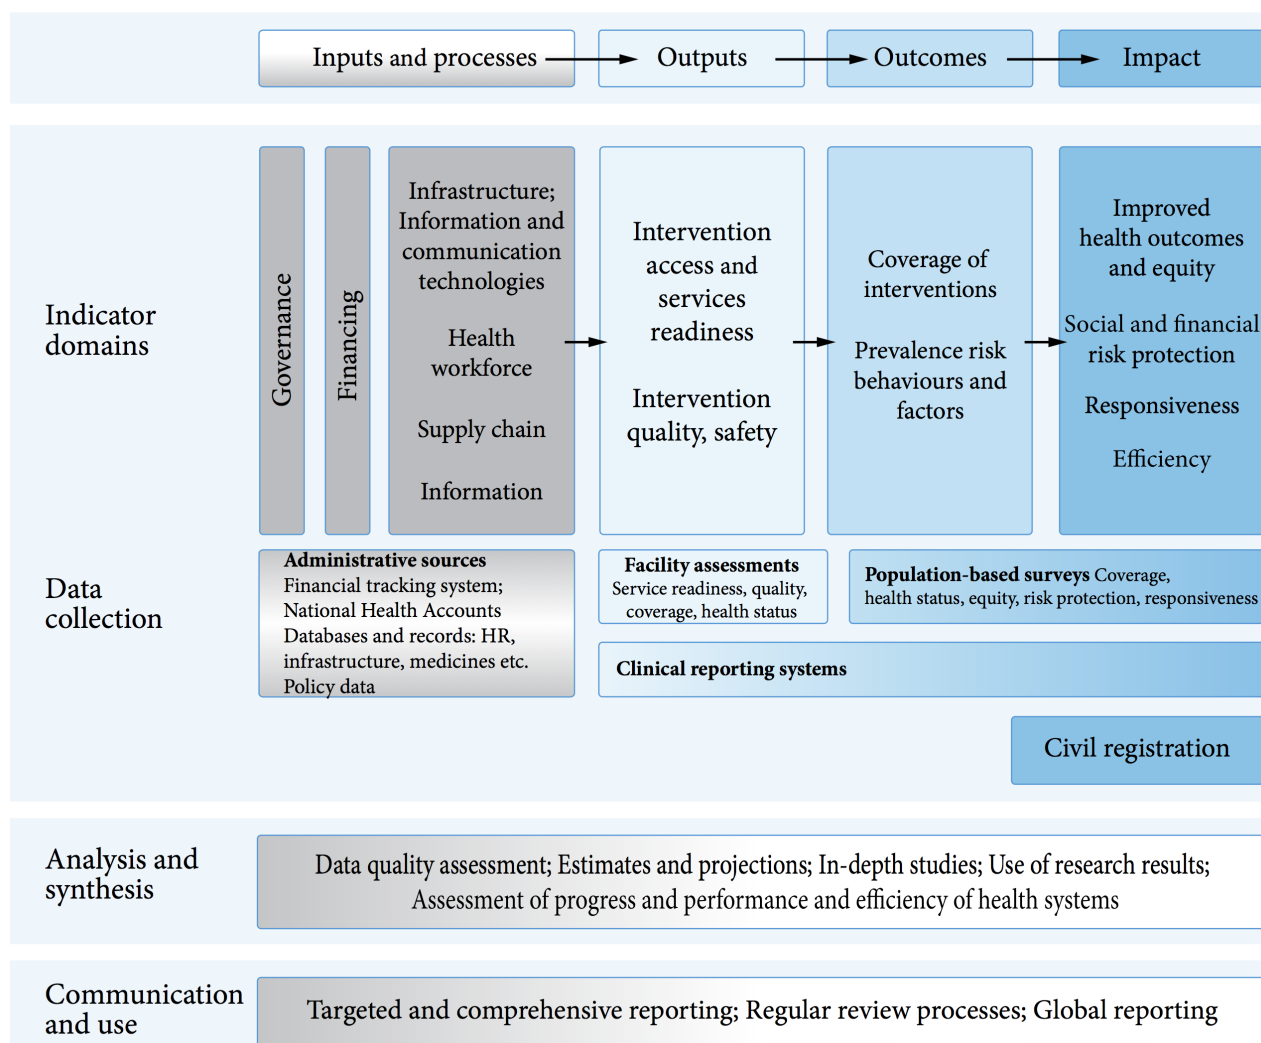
Inputs and processes

Outputs

Outcomes

Impact

Indicator domains

Governance

Financing

Infrastructure; Information and communication technologies

Health workforce

Supply chain

Information

Intervention access and services readiness

Intervention quality, safety

Coverage of interventions

Prevalence risk behaviours and factors

Improved health outcomes and equity

Social and financial risk protection

Responsiveness

Efficiency

Data collection

**Administrative sources**
Financial tracking system;
National Health Accounts
Databases and records: HR, infrastructure, medicines etc.
Policy data

**Facility assessments**
Service readiness, quality, coverage, health status

**Population-based surveys** Coverage, health status, equity, risk protection, responsiveness

**Clinical reporting systems**

Civil registration

Analysis and synthesis

Data quality assessment; Estimates and projections; In-depth studies; Use of research results; Assessment of progress and performance and efficiency of health systems

Communication and use

Targeted and comprehensive reporting; Regular review processes; Global reporting